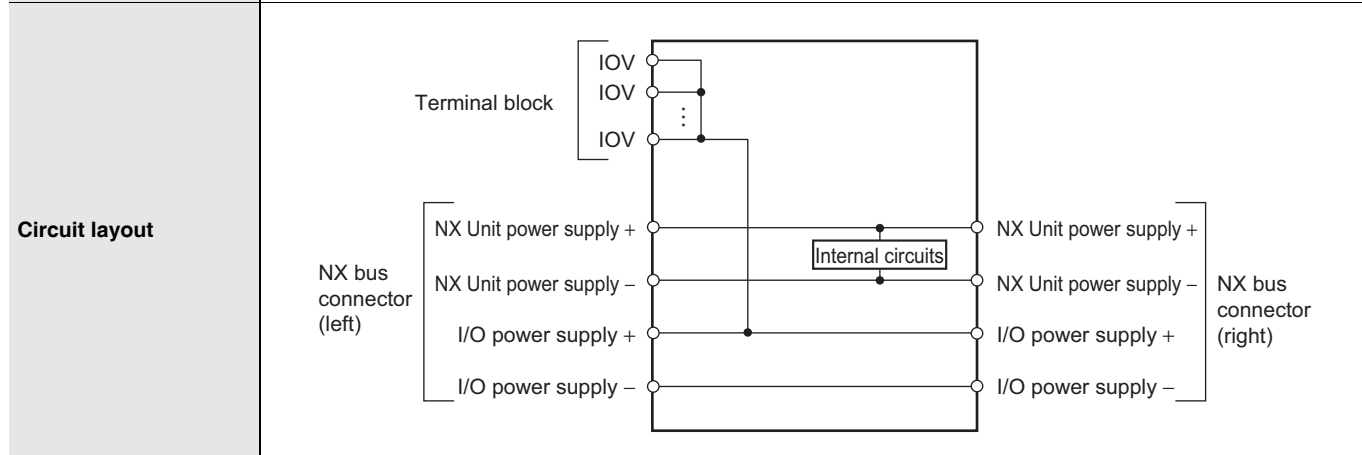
Circuit layout

Terminal block

IOV
IOV
⋮
IOV

NX bus connector (left)

NX Unit power supply +
NX Unit power supply –
I/O power supply +
I/O power supply –

Internal circuits

NX Unit power supply +
NX Unit power supply –
I/O power supply +
I/O power supply –

NX bus connector (right)